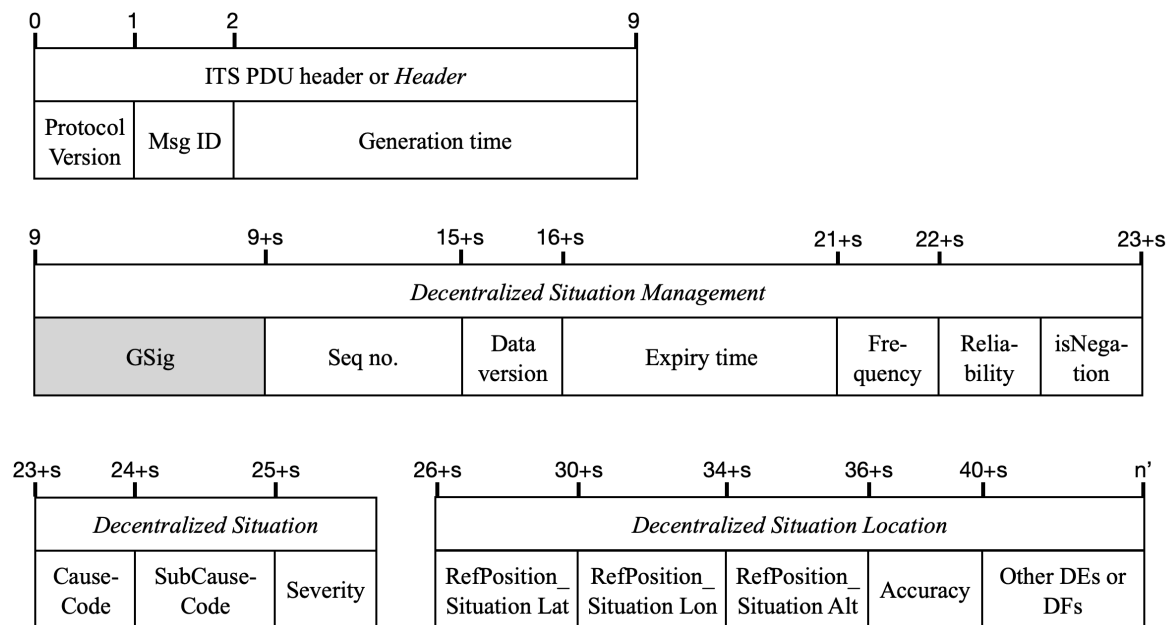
0 1 2 9

ITS PDU header or *Header*

| Protocol Version | Msg ID | Generation time |
|---|---|---|

9 9+s 15+s 16+s 21+s 22+s 23+s

*Decentralized Situation Management*

| GSig | Seq no. | Data version | Expiry time | Frequency | Reliability | isNegation |
|---|---|---|---|---|---|---|

23+s 24+s 25+s

*Decentralized Situation*

| CauseCode | SubCauseCode | Severity |
|---|---|---|

26+s 30+s 34+s 36+s 40+s n'

*Decentralized Situation Location*

| RefPosition_ Situation Lat | RefPosition_ Situation Lon | RefPosition_ Situation Alt | Accuracy | Other DEs or DFs |
|---|---|---|---|---|